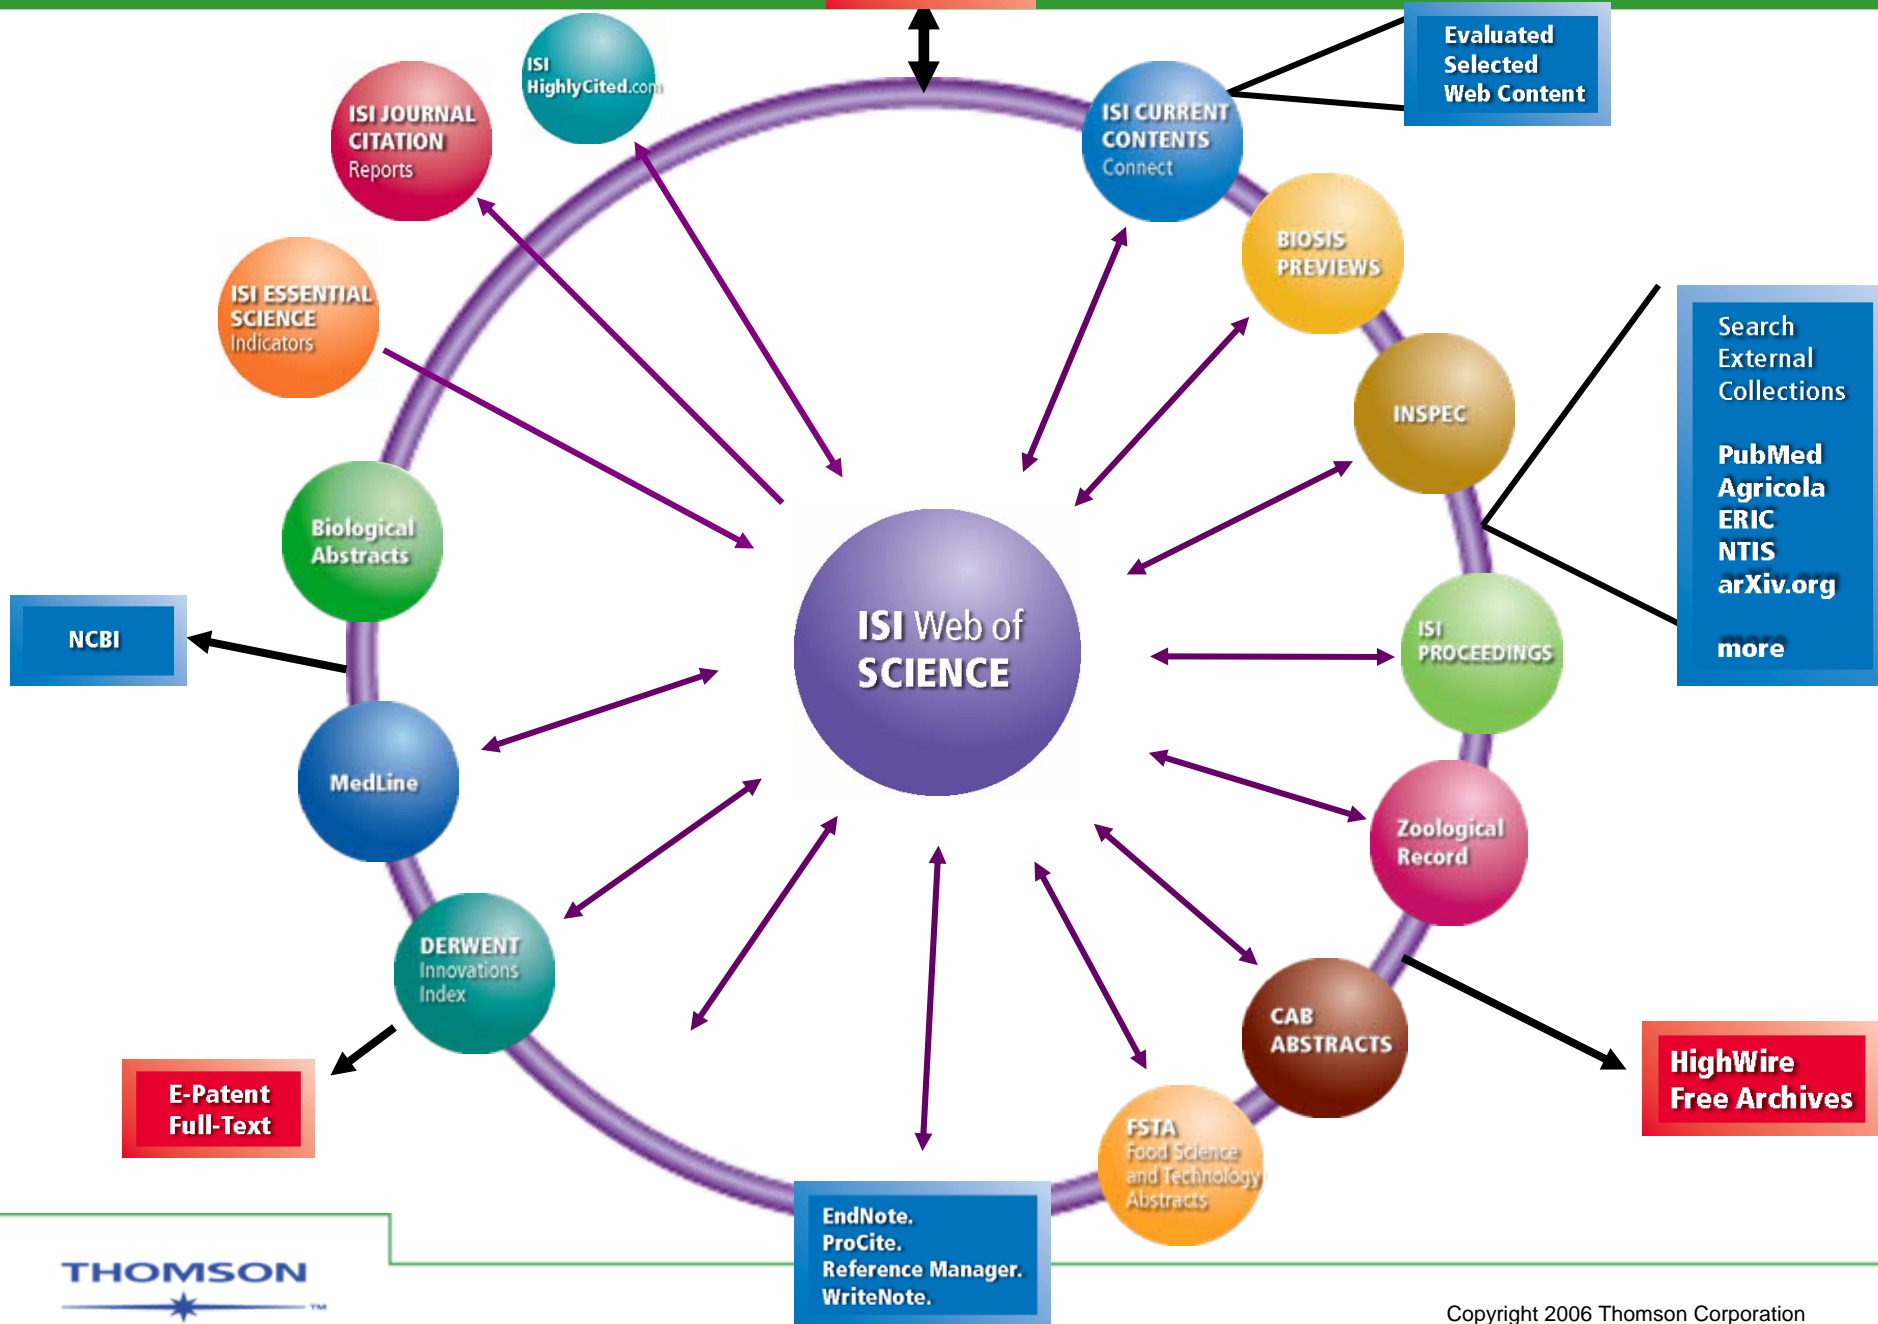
ISI HighlyCited.com

ISI JOURNAL CITATION Reports

ISI CURRENT CONTENTS Connect

Evaluated Selected Web Content

BIOSIS PREVIEWS

ISI ESSENTIAL SCIENCE Indicators

INSPEC

Search External Collections

PubMed
Agricola
ERIC
NTIS
arXiv.org

more

Biological Abstracts

ISI Web of SCIENCE

NCBI

ISI PROCEEDINGS

MedLine

Zoological Record

DERWENT Innovations Index

CAB ABSTRACTS

HighWire Free Archives

E-Patent Full-Text

FSTA Food Science and Technology Abstracts

EndNote.
ProCite.
Reference Manager.
WriteNote.

THOMSON ™

Copyright 2006 Thomson Corporation